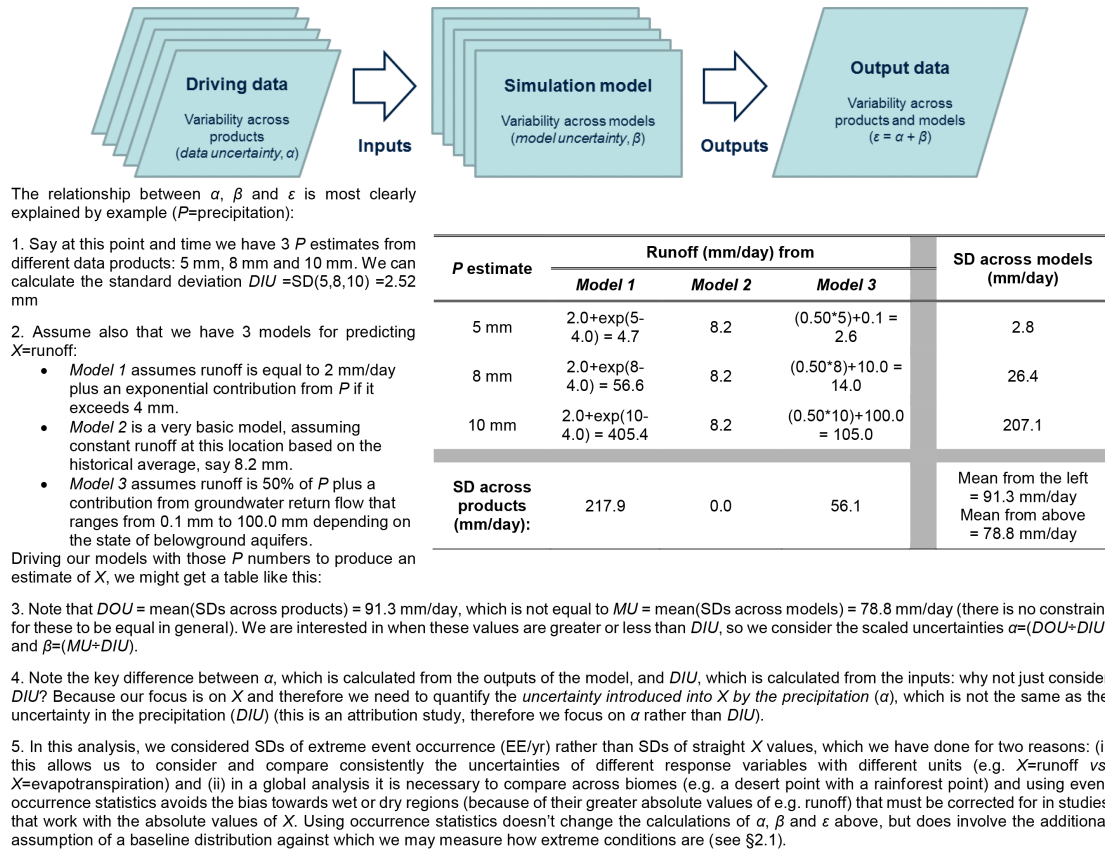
Driving data

Variability across products (data uncertainty, α)

Inputs

Simulation model

Variability across models (model uncertainty, β)

Outputs

Output data

Variability across products and models (ε = α + β)

The relationship between α, β and ε is most clearly explained by example (P=precipitation):

1. Say at this point and time we have 3 P estimates from different data products: 5 mm, 8 mm and 10 mm. We can calculate the standard deviation DIU =SD(5,8,10) =2.52 mm

2. Assume also that we have 3 models for predicting X=runoff:

- Model 1 assumes runoff is equal to 2 mm/day plus an exponential contribution from P if it exceeds 4 mm.
- Model 2 is a very basic model, assuming constant runoff at this location based on the historical average, say 8.2 mm.
- Model 3 assumes runoff is 50% of P plus a contribution from groundwater return flow that ranges from 0.1 mm to 100.0 mm depending on the state of belowground aquifers.

Driving our models with those P numbers to produce an estimate of X, we might get a table like this:

| P estimate | Runoff (mm/day) from Model 1 | Model 2 | Model 3 | SD across models (mm/day) |
|---|---|---|---|---|
| 5 mm | 2.0+exp(5-4.0) = 4.7 | 8.2 | (0.50*5)+0.1 = 2.6 | 2.8 |
| 8 mm | 2.0+exp(8-4.0) = 56.6 | 8.2 | (0.50*8)+10.0 = 14.0 | 26.4 |
| 10 mm | 2.0+exp(10-4.0) = 405.4 | 8.2 | (0.50*10)+100.0 = 105.0 | 207.1 |
| SD across products (mm/day): | 217.9 | 0.0 | 56.1 | Mean from the left = 91.3 mm/day Mean from above = 78.8 mm/day |

3. Note that DOU = mean(SDs across products) = 91.3 mm/day, which is not equal to MU = mean(SDs across models) = 78.8 mm/day (there is no constrain for these to be equal in general). We are interested in when these values are greater or less than DIU, so we consider the scaled uncertainties α=(DOU÷DIU and β=(MU÷DIU).

4. Note the key difference between α, which is calculated from the outputs of the model, and DIU, which is calculated from the inputs: why not just conside DIU? Because our focus is on X and therefore we need to quantify the uncertainty introduced into X by the precipitation (α), which is not the same as the uncertainty in the precipitation (DIU) (this is an attribution study, therefore we focus on α rather than DIU).

5. In this analysis, we considered SDs of extreme event occurrence (EE/yr) rather than SDs of straight X values, which we have done for two reasons: (i this allows us to consider and compare consistently the uncertainties of different response variables with different units (e.g. X=runoff vs X=evapotranspiration) and (ii) in a global analysis it is necessary to compare across biomes (e.g. a desert point with a rainforest point) and using even occurrence statistics avoids the bias towards wet or dry regions (because of their greater absolute values of e.g. runoff) that must be corrected for in studies that work with the absolute values of X. Using occurrence statistics doesn't change the calculations of α, β and ε above, but does involve the additiona assumption of a baseline distribution against which we may measure how extreme conditions are (see §2.1).